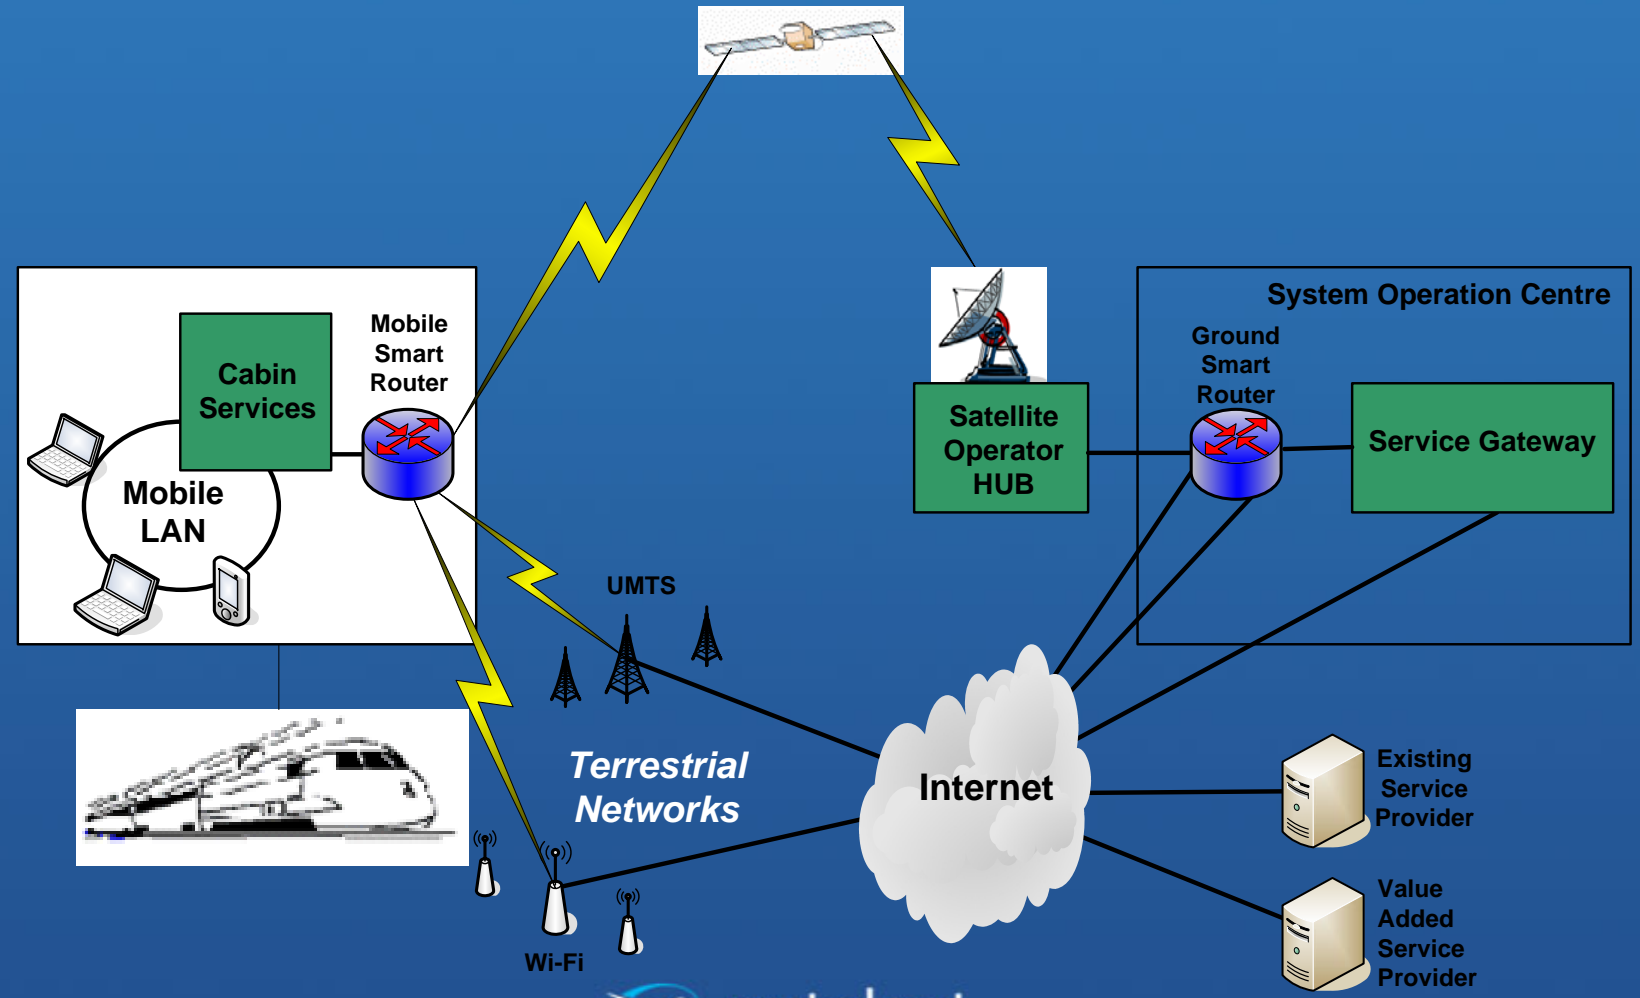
Cabin Services

Mobile Smart Router

Mobile LAN

Satellite Operator HUB

System Operation Centre

Ground Smart Router

Service Gateway

UMTS

Terrestrial Networks

Internet

Existing Service Provider

Value Added Service Provider

Wi-Fi